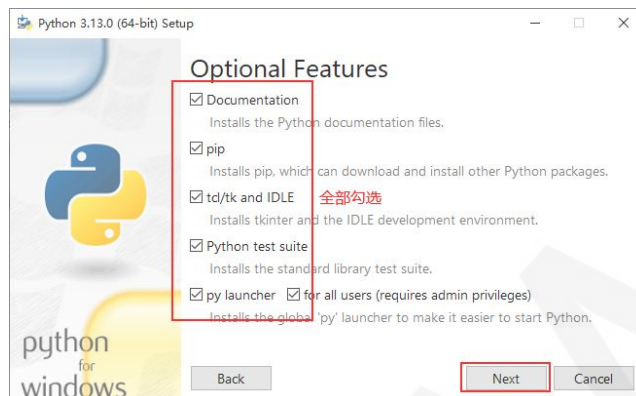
Python 3.13.0 (64-bit) Setup

Optional Features

☑ Documentation
Installs the Python documentation files.

☑ pip
Installs pip, which can download and install other Python packages.

☑ tcl/tk and IDLE 全部勾选
Installs tkinter and the IDLE development environment.

☑ Python test suite
Installs the standard library test suite.

☑ py launcher ☑ for all users (requires admin privileges)
Installs the global 'py' launcher to make it easier to start Python.

python for windows

Back

Next

Cancel